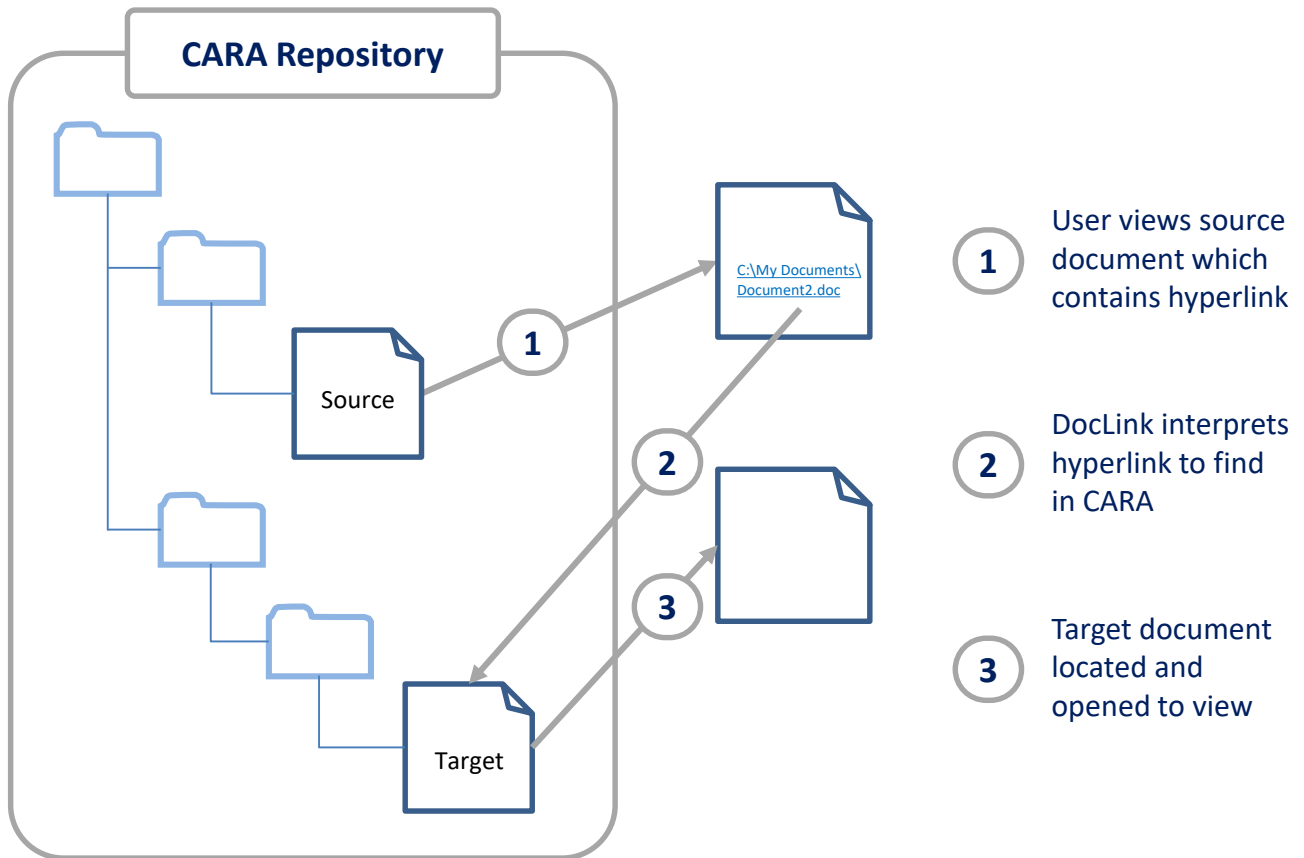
CARA Repository

Source

Target

1

2

3

C:\My Documents\Document2.doc

1 User views source document which contains hyperlink

2 DocLink interprets hyperlink to find in CARA

3 Target document located and opened to view